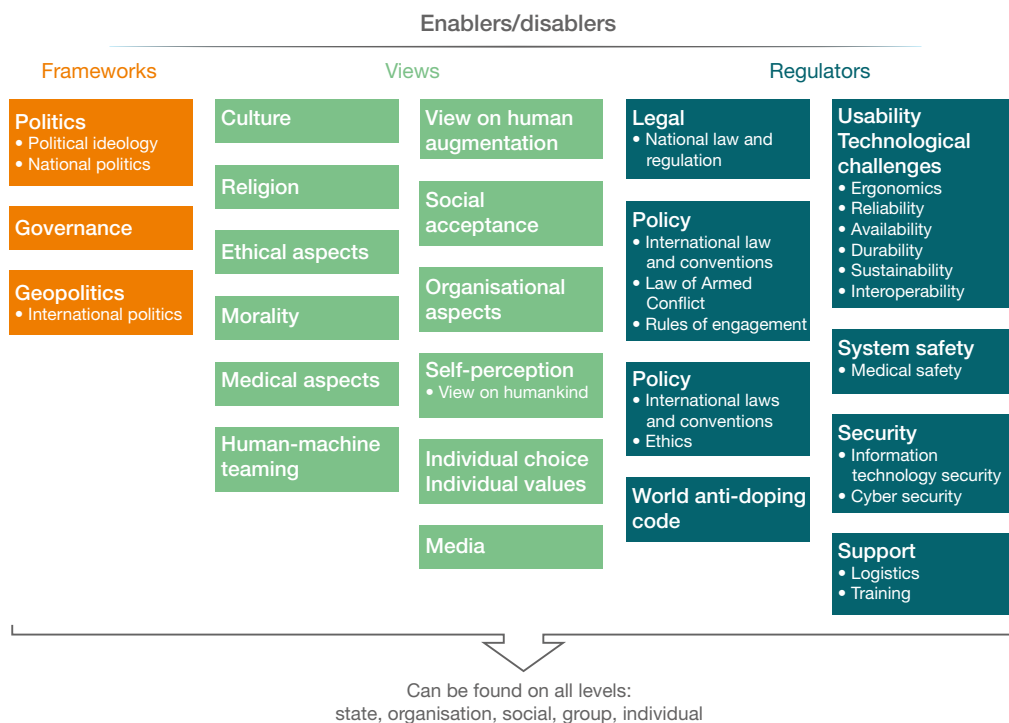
Enablers/disablers

Frameworks

Politics
• Political ideology
• National politics

Governance

Geopolitics
• International politics

Views

Culture

Religion

Ethical aspects

Morality

Medical aspects

Human-machine teaming

View on human augmentation

Social acceptance

Organisational aspects

Self-perception
• View on humankind

Individual choice
Individual values

Media

Regulators

Legal
• National law and regulation

Policy
• International law and conventions
• Law of Armed Conflict
• Rules of engagement

Policy
• International laws and conventions
• Ethics

World anti-doping code

Usability
Technological challenges
• Ergonomics
• Reliability
• Availability
• Durability
• Sustainability
• Interoperability

System safety
• Medical safety

Security
• Information technology security
• Cyber security

Support
• Logistics
• Training

Can be found on all levels:
state, organisation, social, group, individual